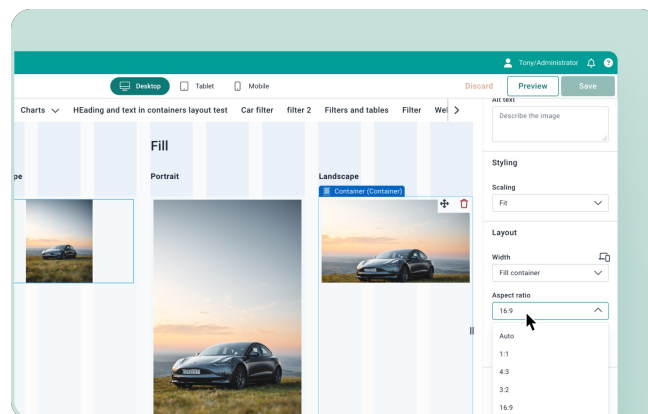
Tony/Administrator

Desktop Tablet Mobile

Discard Preview Save

Charts HEading and text in containers layout test Car filter filter 2 Filters and tables Filter Wel

Alt text

Describe the image

Fill

pe

Portrait

Landscape

Container (Container)

Styling

Scaling

Fit

Layout

Width

Fill container

Aspect ratio

16:9

Auto

1:1

4:3

3:2

16:9